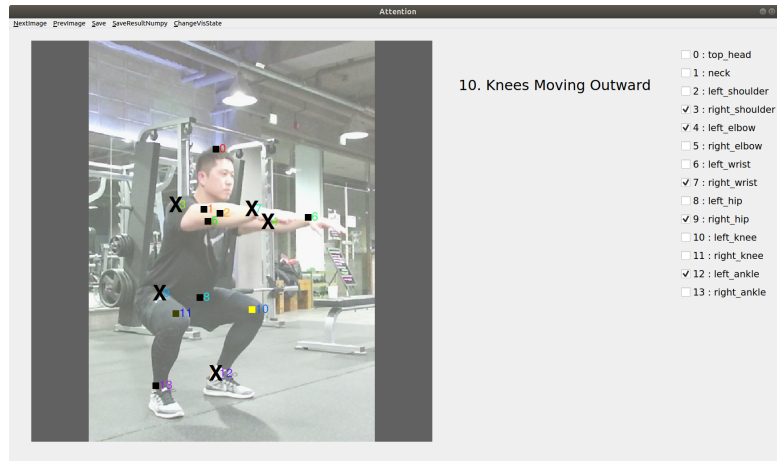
Attention

NextImage PrevImage Save SaveResultNumpy ChangeVisState

10. Knees Moving Outward

0 : top_head
1 : neck
2 : left_shoulder
3 : right_shoulder
4 : left_elbow
5 : right_elbow
6 : left_wrist
7 : right_wrist
8 : left_hip
9 : right_hip
10 : left_knee
11 : right_knee
12 : left_ankle
13 : right_ankle

0
1
2
3
4
5
6
7
8
9
10
11
12
13